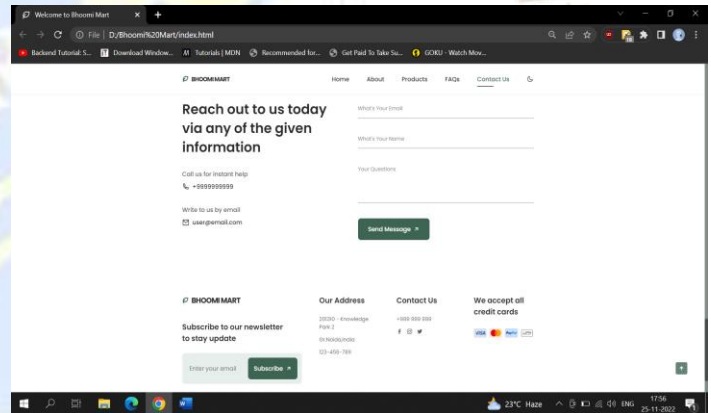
Welcome to Bhoomi Mart
File | D:/Bhoomi%20Mart/index.html
Backend Tutorial: S... Download Window... Tutorials | MDN Recommended for... Get Paid To Take Su... GOKU - Watch Mov...

BHOOMI MART
Home About Products FAQs Contact Us

Reach out to us today via any of the given information

Call us for instant help
+9999999999

Write to us by email
user@email.com

What's Your Email
What's Your Name
Your Questions

Send Message ↗

BHOOMI MART
Subscribe to our newsletter to stay update
Enter your email
Subscribe ↗

Our Address
201310 - Knowledge Park 2
Gr.Noida,India
123-456-789

Contact Us
+888 999 888

We accept all credit cards
VISA PayPal

23°C Haze ENG 17:56 25-11-2022